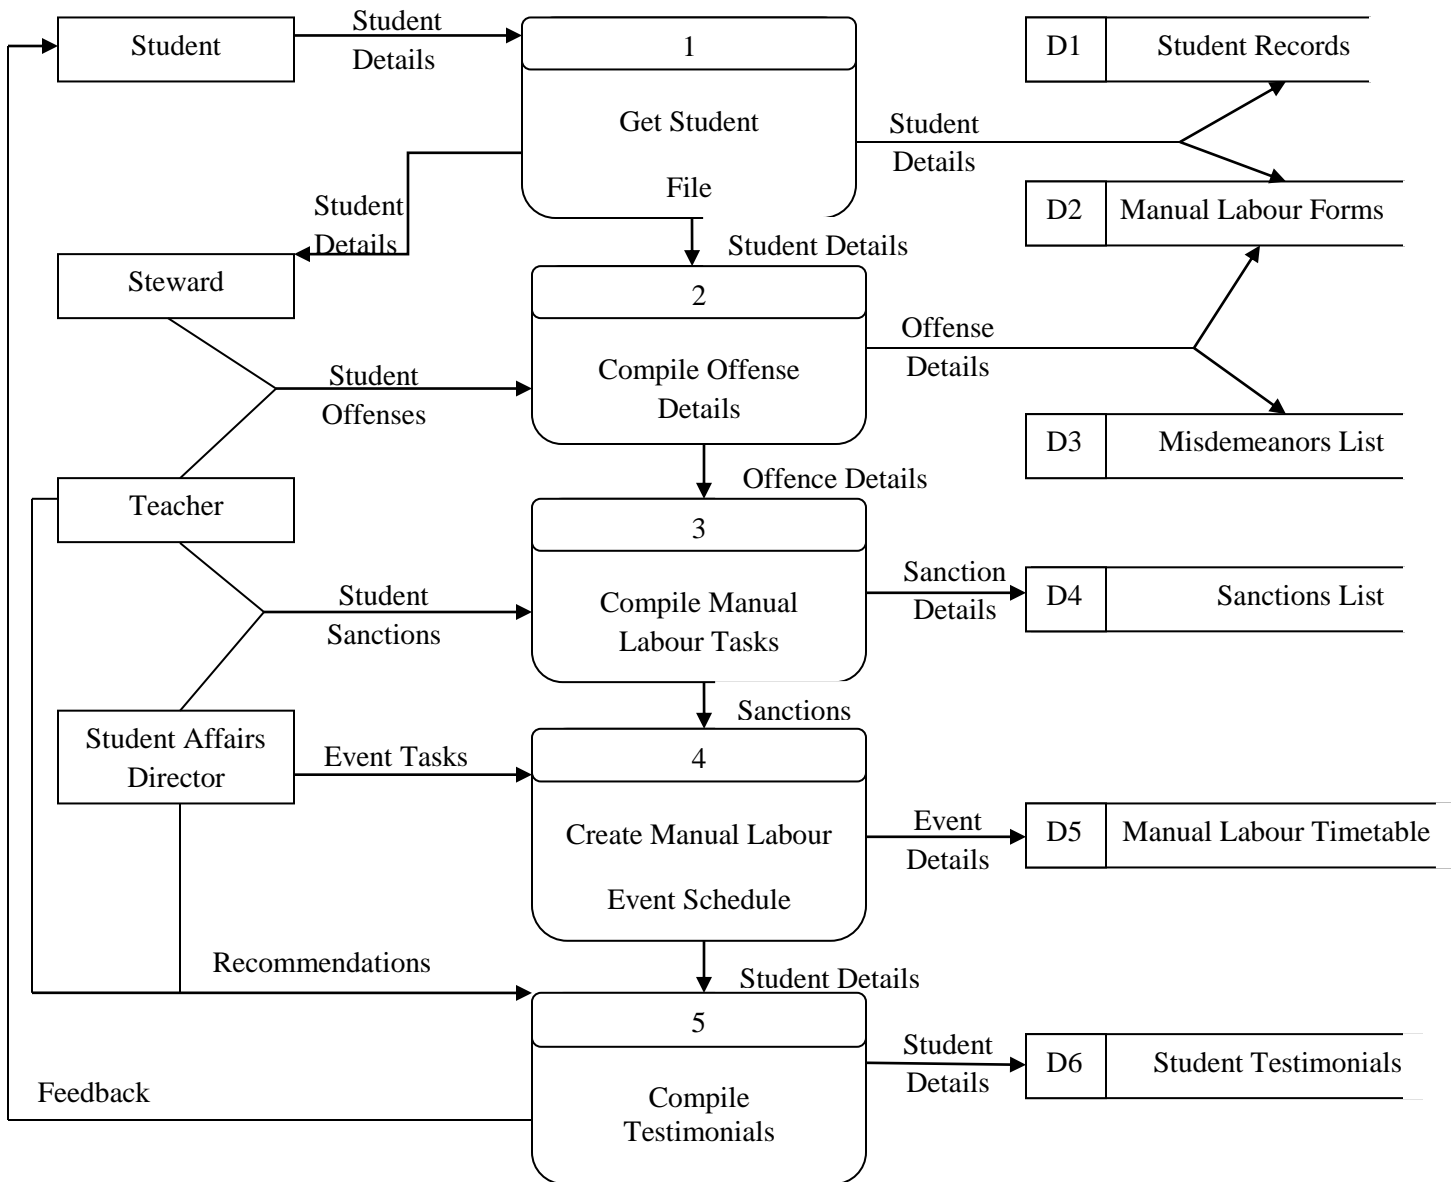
Student

Student Details

1

Get Student File

D1 Student Records

Student Details

D2 Manual Labour Forms

Student Details

Steward

Student Details

2

Compile Offense Details

Offense Details

Student Offenses

D3 Misdemeanors List

Teacher

Offence Details

3

Compile Manual Labour Tasks

Sanction Details

D4 Sanctions List

Student Sanctions

Student Affairs Director

Sanctions

Event Tasks

4

Create Manual Labour Event Schedule

Event Details

D5 Manual Labour Timetable

Recommendations

Student Details

5

Compile Testimonials

Student Details

D6 Student Testimonials

Feedback